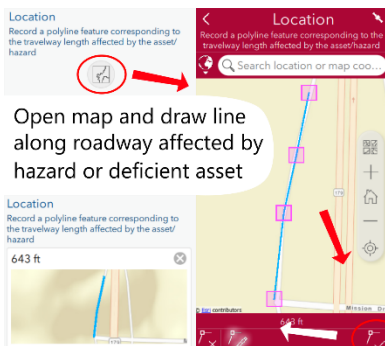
Location
Record a polyline feature corresponding to the travelway length affected by the asset/ hazard

Location
Record a polyline feature corresponding to the travelway length affected by the asset/hazard

Search location or map coo...

Open map and draw line along roadway affected by hazard or deficient asset

Record a polyline feature corresponding to the travelway length affected by the asset/ hazard

643 ft

contributors

643 ft